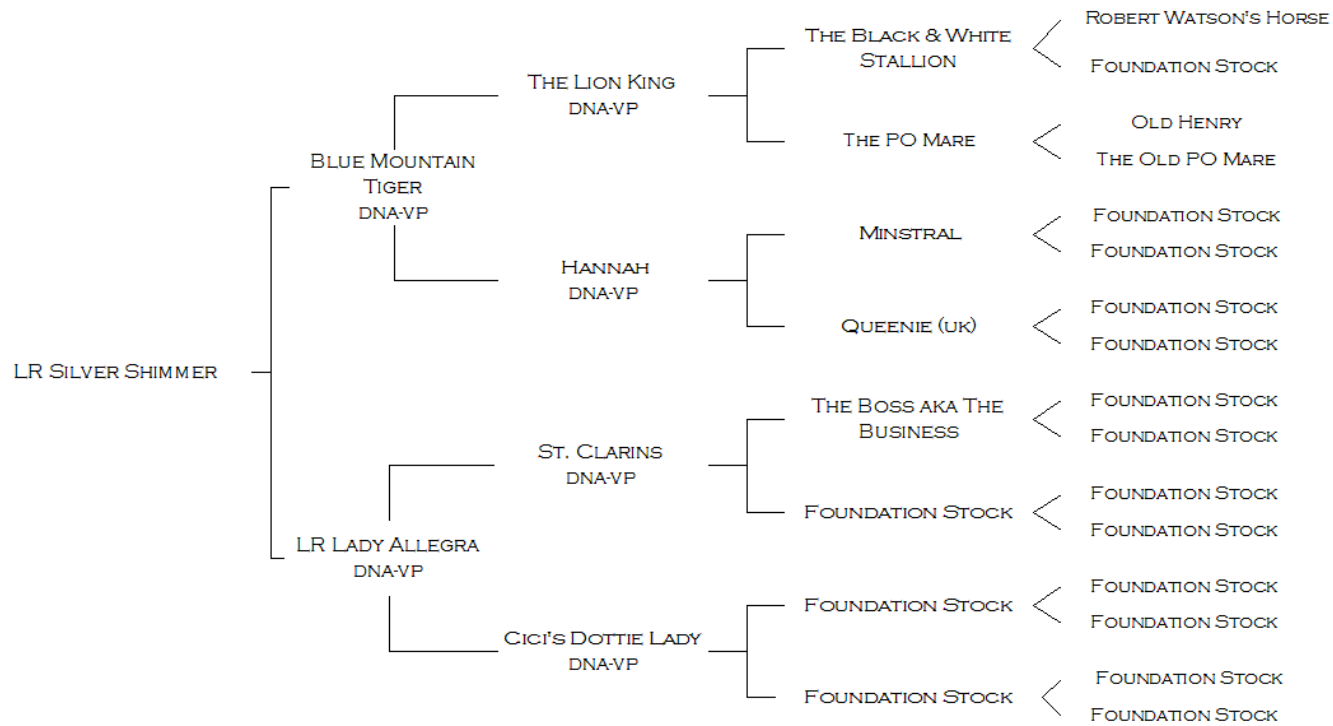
LR Silver Shimmer

Blue Mountain Tiger
DNA-VP

The Lion King
DNA-VP

The Black & White Stallion

Robert Watson's Horse

Foundation Stock

The PO Mare

Old Henry

The Old PO Mare

Hannah
DNA-VP

Minstral

Foundation Stock

Foundation Stock

Queenie (UK)

Foundation Stock

Foundation Stock

LR Lady Allegra
DNA-VP

St. Clarins
DNA-VP

The Boss aka The Business

Foundation Stock

Foundation Stock

Foundation Stock

Foundation Stock

Foundation Stock

Cici's Dottie Lady
DNA-VP

Foundation Stock

Foundation Stock

Foundation Stock

Foundation Stock

Foundation Stock

Foundation Stock